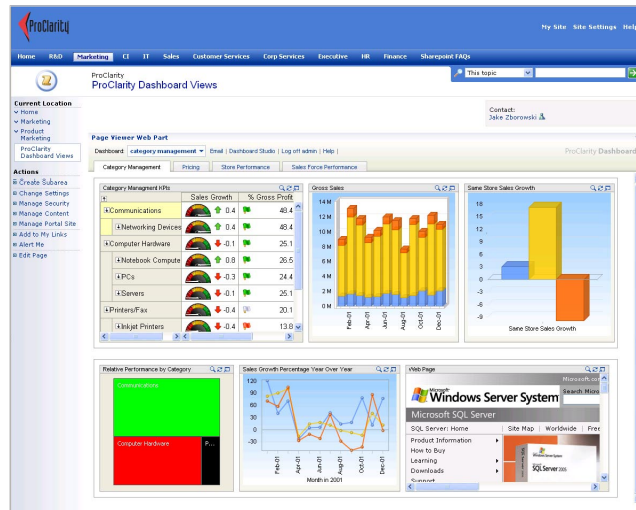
ProClarity

My Site Site Settings Help

Home R&D Marketing CI IT Sales Customer Services Corp Services Executive HR Finance Sharepoint FAQs

This topic

ProClarity
ProClarity Dashboard Views

Current Location
Home
Marketing
Product Marketing
ProClarity Dashboard Views

Actions
Create Subarea
Change Settings
Manage Security
Manage Content
Manage Portal Site
Add to My Links
Alert Me
Edit Page

Contact:
Jake Zborowski

Page Viewer Web Part

Dashboard: category management Email | Dashboard Studio | Log off admin | Help |

ProClarity Dashboard

Category Management | Pricing | Store Performance | Sales Force Performance

Category Managment KPIs

| | Sales Growth | | % Gross Profit | |
|---|---|---|---|---|
| Communications | | 0.4 | 48.4 | |
| Networking Devices | | 0.4 | 48.4 | |
| Computer Hardware | | -0.1 | 25.1 | |
| Notebook Compute | | 0.8 | 26.5 | |
| PCs | | -0.3 | 24.4 | |
| Servers | | -0.1 | 25.1 | |
| Printers/Fax | | -0.4 | 20.1 | |
| Inkjet Printers | | -0.4 | 13.8 | |

Gross Sales
14 M
12 M
10 M
8 M
6 M
4 M
2 M
0 M
Feb-01 Apr-01 Jun-01 Aug-01 Oct-01 Dec-01

Same Store Sales Growth
18
15
12
9
6
3
0
-3
-6
-9
Same Store Sales Growth

Relative Performance by Category
Communications
Computer Hardware
P...

Sales Growth Percentage Year Over Year
120
90
60
30
0
-30
-60
Feb-01 Apr-01 Jun-01 Aug-01 Oct-01 Dec-01
Month in 2001

Web Page
Microsoft.com
Windows Server System
Search Micro
Microsoft SQL Server
SQL Server: Home | Site Map | Worldwide | Free
Product Information
How to Buy
Learning
Downloads
Support
SQL Server 2005